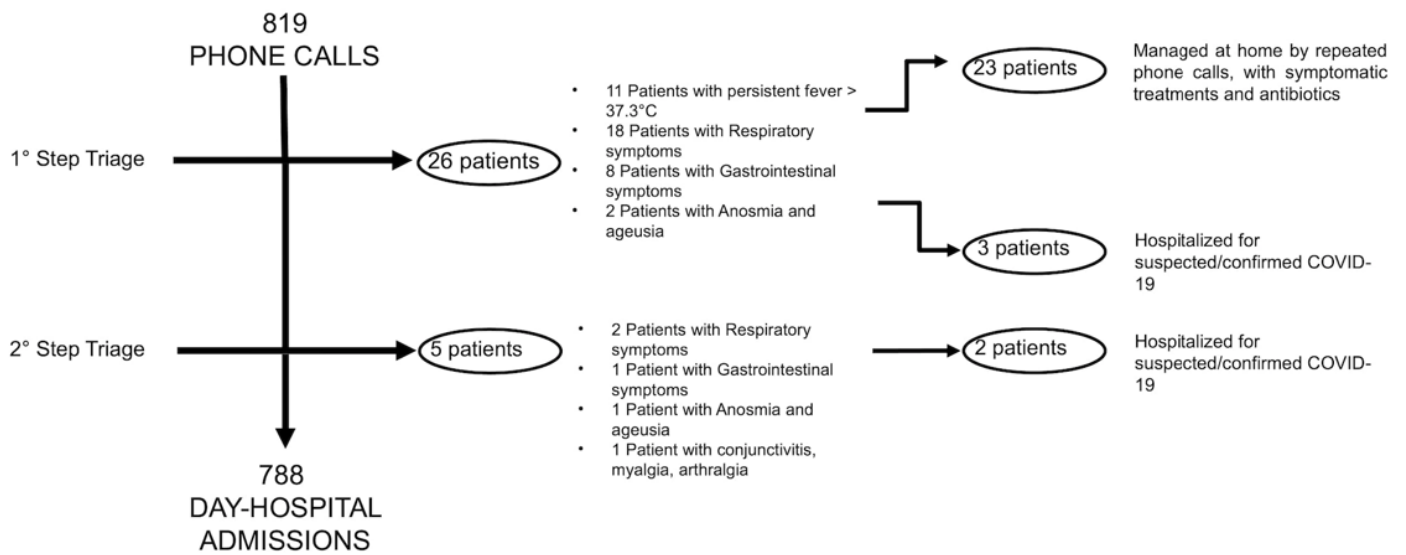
819
PHONE CALLS

1° Step Triage

26 patients

- 11 Patients with persistent fever > 37.3°C
- 18 Patients with Respiratory symptoms
- 8 Patients with Gastrointestinal symptoms
- 2 Patients with Anosmia and ageusia

23 patients

Managed at home by repeated phone calls, with symptomatic treatments and antibiotics

3 patients

Hospitalized for suspected/confirmed COVID-19

2° Step Triage

5 patients

- 2 Patients with Respiratory symptoms
- 1 Patient with Gastrointestinal symptoms
- 1 Patient with Anosmia and ageusia
- 1 Patient with conjunctivitis, myalgia, arthralgia

2 patients

Hospitalized for suspected/confirmed COVID-19

788
DAY-HOSPITAL
ADMISSIONS